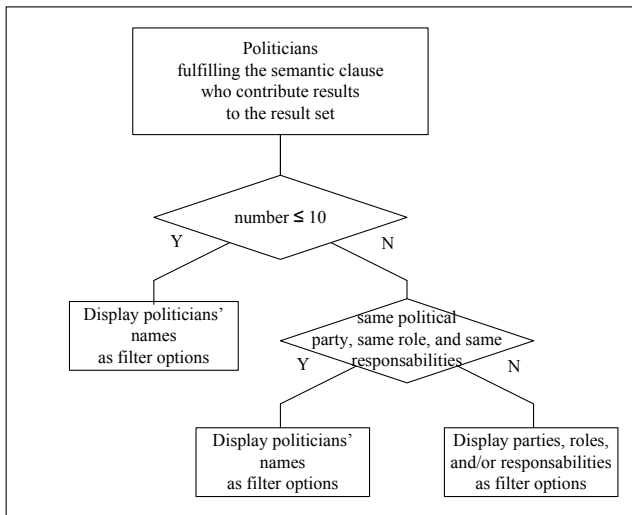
Politicians
fulfilling the semantic clause
who contribute results
to the result set

number $\leq 10$

Y

N

Display politicians' names
as filter options

same political party, same role, and same responsabilities

Y

N

Display politicians' names
as filter options

Display parties, roles, and/or responsabilities
as filter options